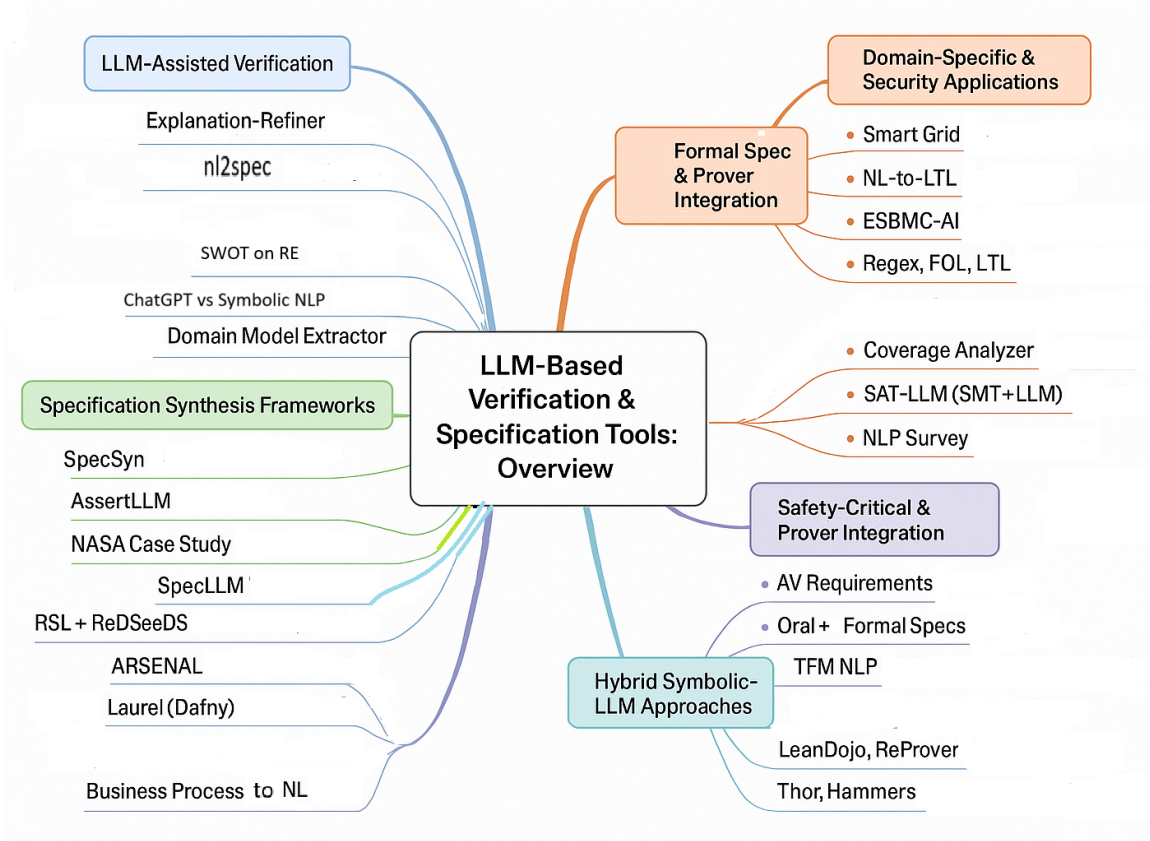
LLM-Based Verification & Specification Tools: Overview

LLM-Assisted Verification

Explanation-Refiner

nl2spec

SWOT on RE

ChatGPT vs Symbolic NLP

Domain Model Extractor

Specification Synthesis Frameworks

SpecSyn

AssertLLM

NASA Case Study

SpecLLM

RSL + ReDSeeDS

ARSENAL

Laurel (Dafny)

Business Process to NL

Domain-Specific & Security Applications

Formal Spec & Prover Integration

Smart Grid

NL-to-LTL

ESBMC-AI

Regex, FOL, LTL

Coverage Analyzer

SAT-LLM (SMT+LLM)

NLP Survey

Safety-Critical & Prover Integration

AV Requirements

Oral + Formal Specs

TFM NLP

Hybrid Symbolic-LLM Approaches

LeanDojo, ReProver

Thor, Hammers